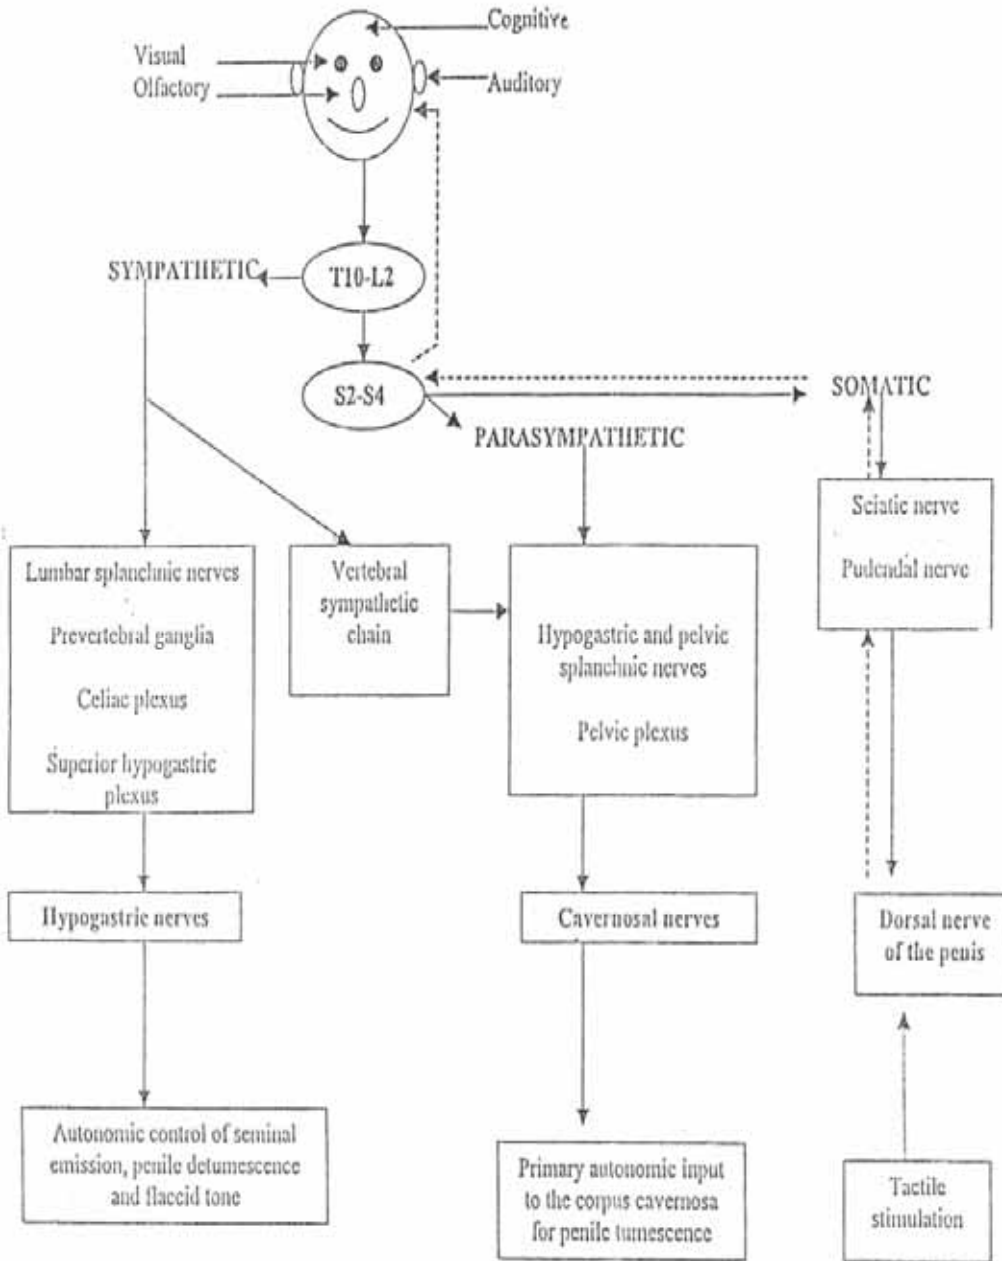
Cognitive

Visual

Olfactory

Auditory

SYMPATHETIC

T10-L2

S2-S4

SOMATIC

PARASYMPATHETIC

Lumbar splanchnic nerves

Prevertebral ganglia

Celiac plexus

Superior hypogastric plexus

Vertebral sympathetic chain

Hypogastric and pelvic splanchnic nerves

Pelvic plexus

Sciatic nerve

Pudendal nerve

Hypogastric nerves

Cavernosal nerves

Dorsal nerve of the penis

Autonomic control of seminal emission, penile detumescence and flaccid tone

Primary autonomic input to the corpus cavernosa for penile tumescence

Tactile stimulation